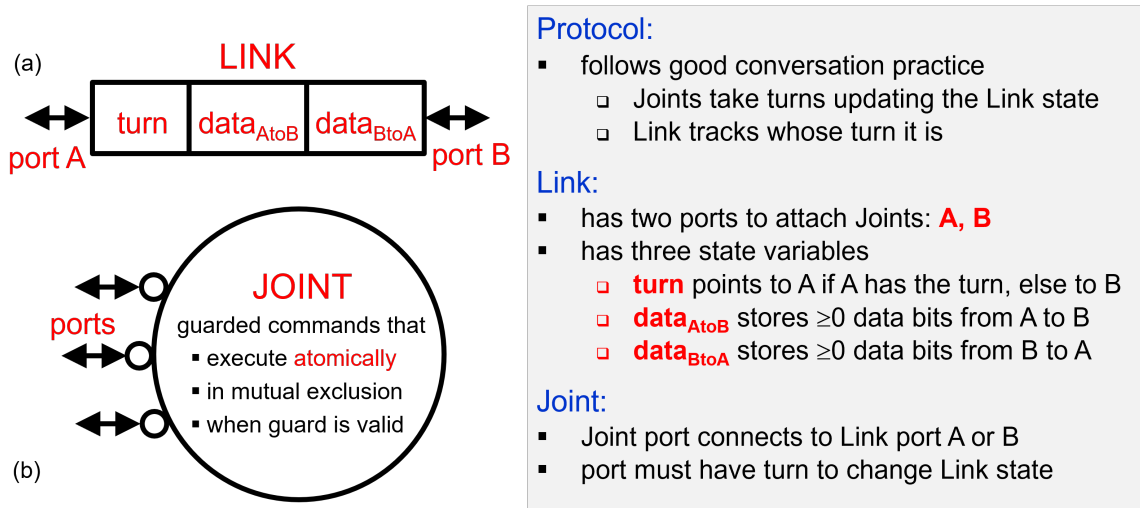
(a)

LINK

| turn | $data_{AtoB}$ | $data_{BtoA}$ |
|---|---|---|

port A

port B

JOINT

ports

guarded commands that
▪ execute atomically
▪ in mutual exclusion
▪ when guard is valid

(b)

Protocol:
▪ follows good conversation practice
❑ Joints take turns updating the Link state
❑ Link tracks whose turn it is

Link:
▪ has two ports to attach Joints: A, B
▪ has three state variables
❑ turn points to A if A has the turn, else to B
❑ $data_{AtoB}$ stores $\geq 0$ data bits from A to B
❑ $data_{BtoA}$ stores $\geq 0$ data bits from B to A

Joint:
▪ Joint port connects to Link port A or B
▪ port must have turn to change Link state